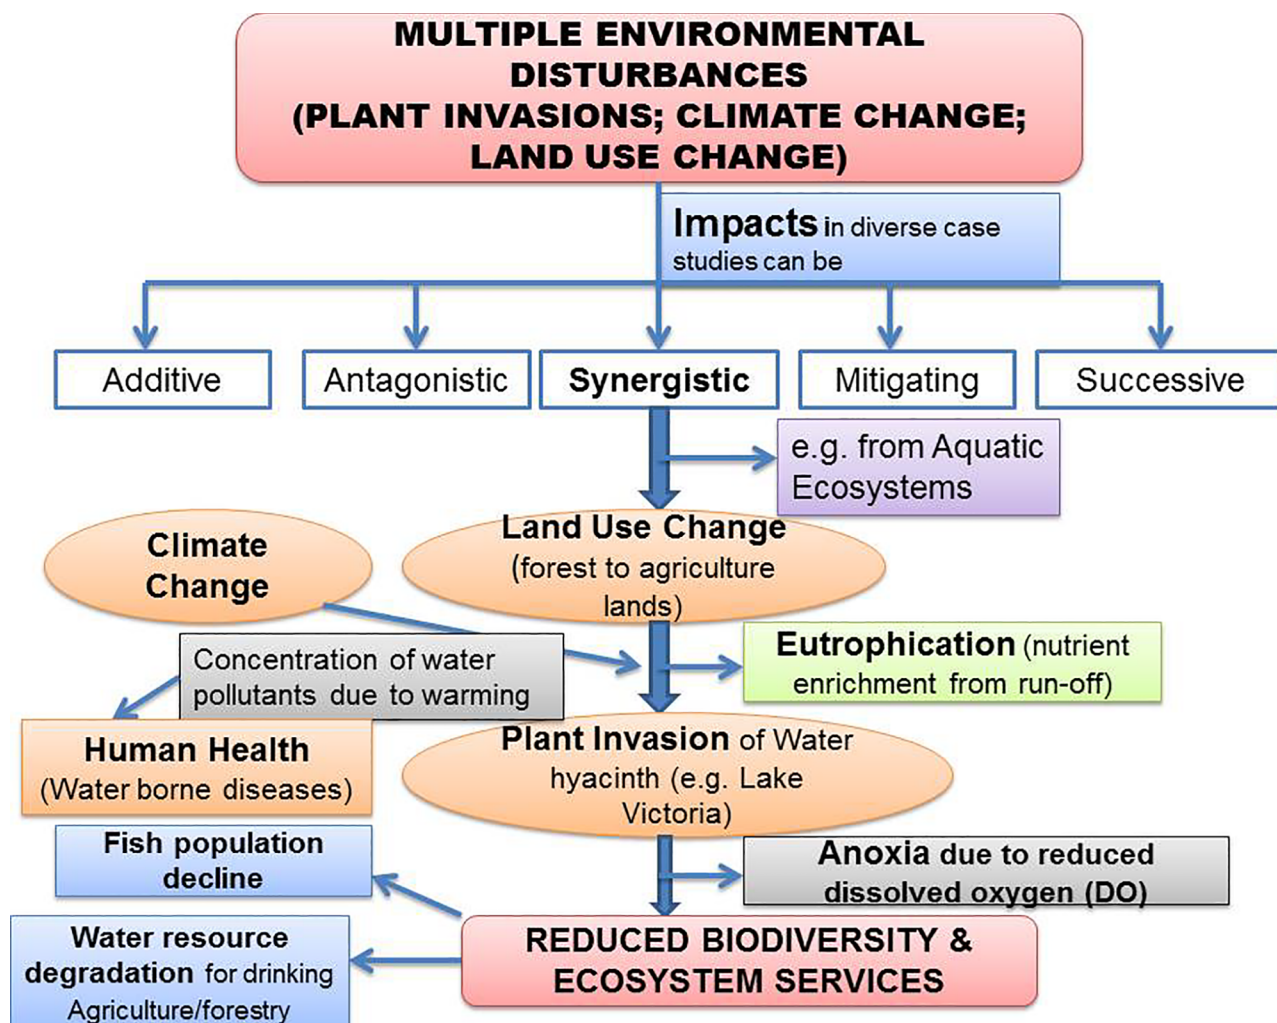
MULTIPLE ENVIRONMENTAL DISTURBANCES (PLANT INVASIONS; CLIMATE CHANGE; LAND USE CHANGE)

Impacts in diverse case studies can be

Additive

Antagonistic

Synergistic

Mitigating

Successive

e.g. from Aquatic Ecosystems

Climate Change

Land Use Change (forest to agriculture lands)

Concentration of water pollutants due to warming

Eutrophication (nutrient enrichment from run-off)

Human Health (Water borne diseases)

Plant Invasion of Water hyacinth (e.g. Lake Victoria)

Fish population decline

Anoxia due to reduced dissolved oxygen (DO)

Water resource degradation for drinking Agriculture/forestry

REDUCED BIODIVERSITY & ECOSYSTEM SERVICES